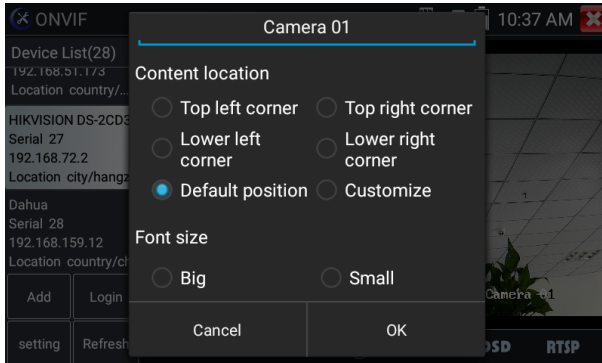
ONVIF

10:37 AM

Device List(28)

192.168.51.173

Location country/...

HIKVISION DS-2CD3

Serial 27

192.168.72.2

Location city/hangz

Dahua

Serial 28

192.168.159.12

Location country/ch

Add

Login

setting

Refresh

Camera 01

Content location

Top left corner

Top right corner

Lower left corner

Lower right corner

Default position

Customize

Font size

Big

Small

Cancel

OK

Camera 01

OSD

RTSP